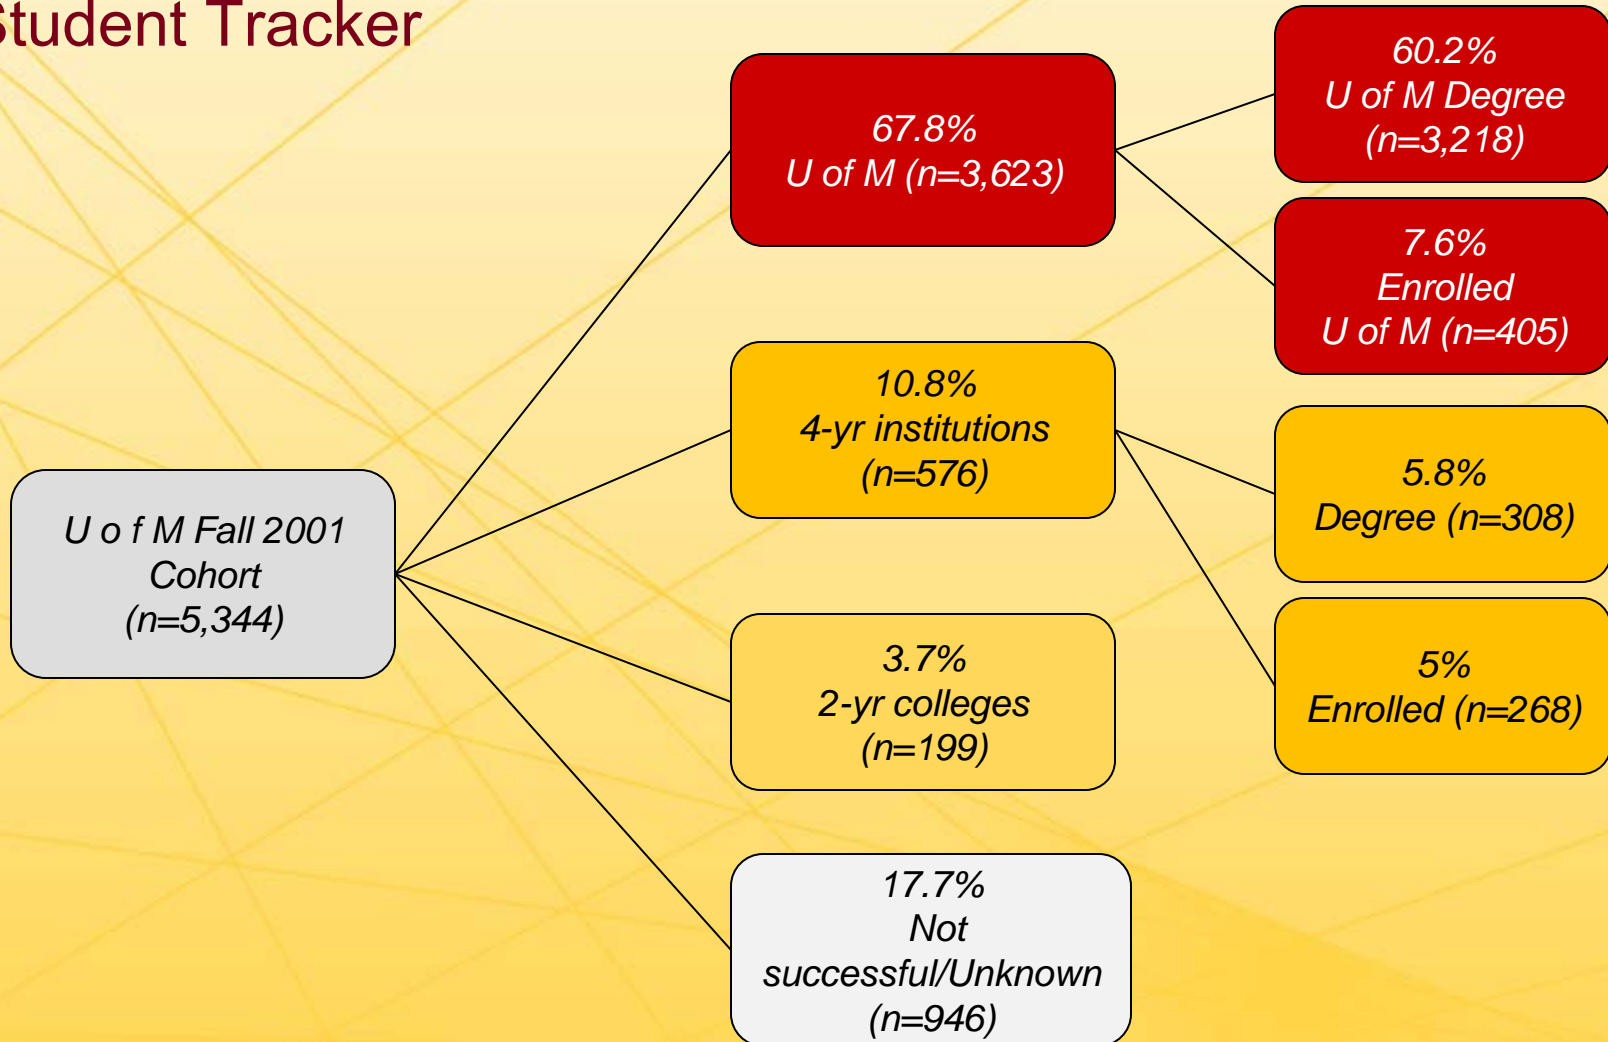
tudent Tracker

U o f M Fall 2001 Cohort (n=5,344)

67.8% U of M (n=3,623)

10.8% 4-yr institutions (n=576)

3.7% 2-yr colleges (n=199)

17.7% Not successful/Unknown (n=946)

60.2% U of M Degree (n=3,218)

7.6% Enrolled U of M (n=405)

5.8% Degree (n=308)

5% Enrolled (n=268)